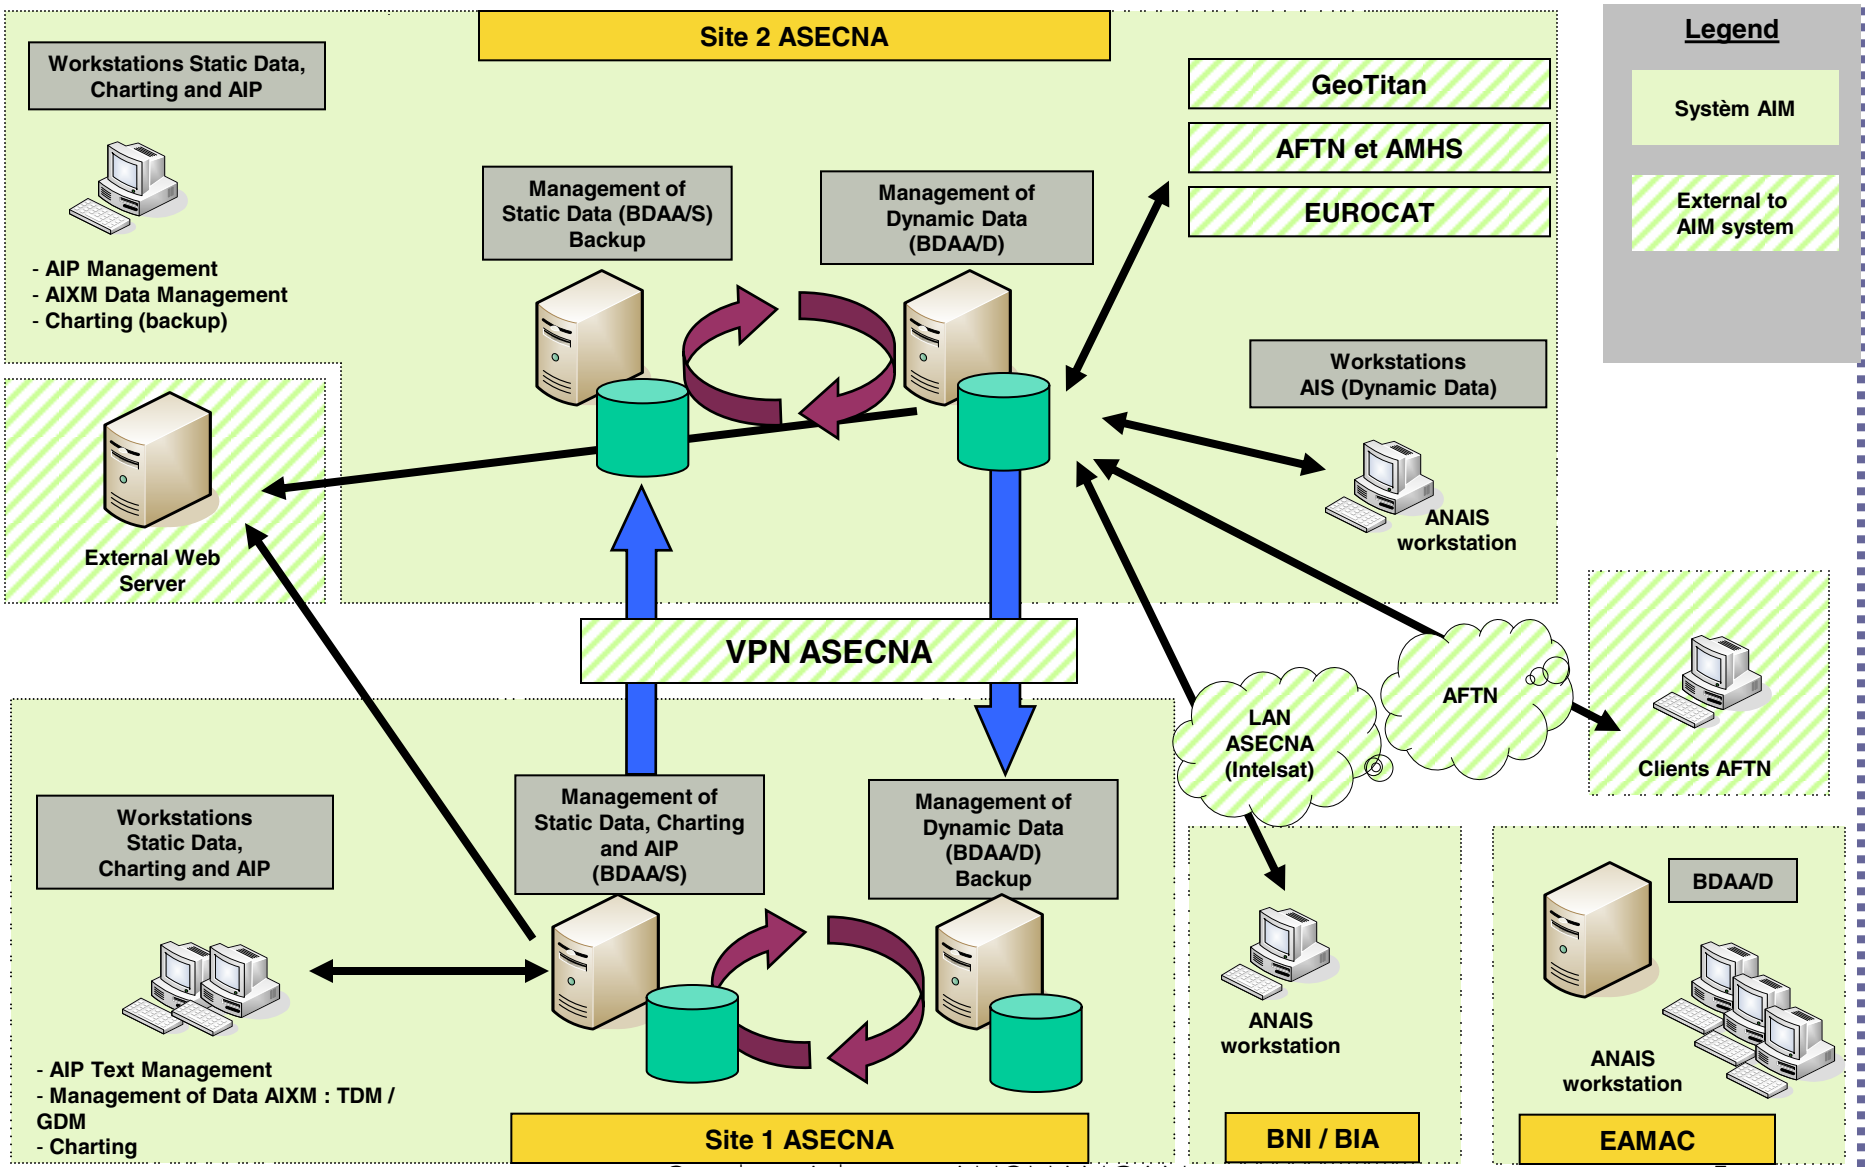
Site 2 ASECNA

Workstations Static Data, Charting and AIP

- AIP Management
- AIXM Data Management
- Charting (backup)

Management of Static Data (BDAA/S) Backup

Management of Dynamic Data (BDAA/D)

GeoTitan

AFTN et AMHS

EUROCAT

Legend

Systèm AIM

External to AIM system

Workstations AIS (Dynamic Data)

ANAIS workstation

External Web Server

VPN ASECNA

LAN ASECNA (Intelsat)

AFTN

Clients AFTN

Workstations Static Data, Charting and AIP

Management of Static Data, Charting and AIP (BDAA/S)

Management of Dynamic Data (BDAA/D) Backup

ANAIS workstation

BDAA/D

ANAIS workstation

- AIP Text Management
- Management of Data AIXM : TDM / GDM
- Charting

Site 1 ASECNA

BNI / BIA

EAMAC